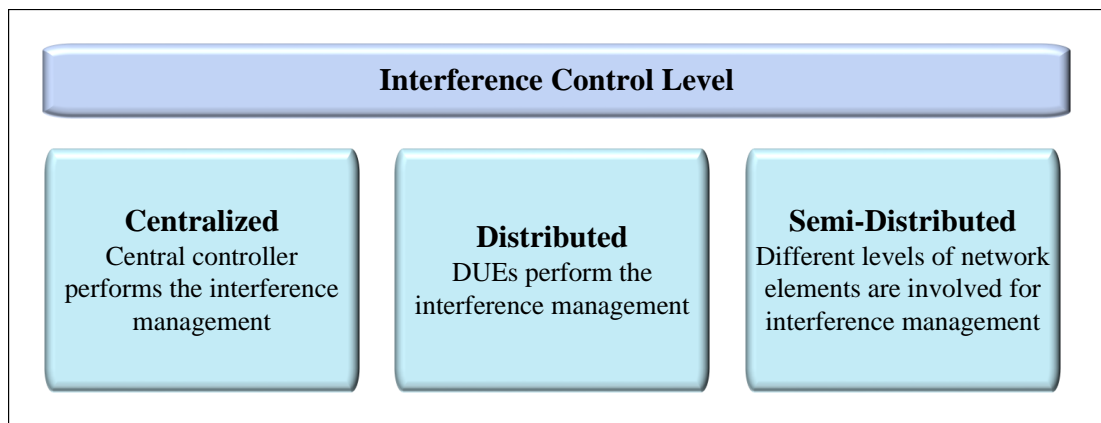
Interference Control Level

Centralized
Central controller performs the interference management

Distributed
DUEs perform the interference management

Semi-Distributed
Different levels of network elements are involved for interference management